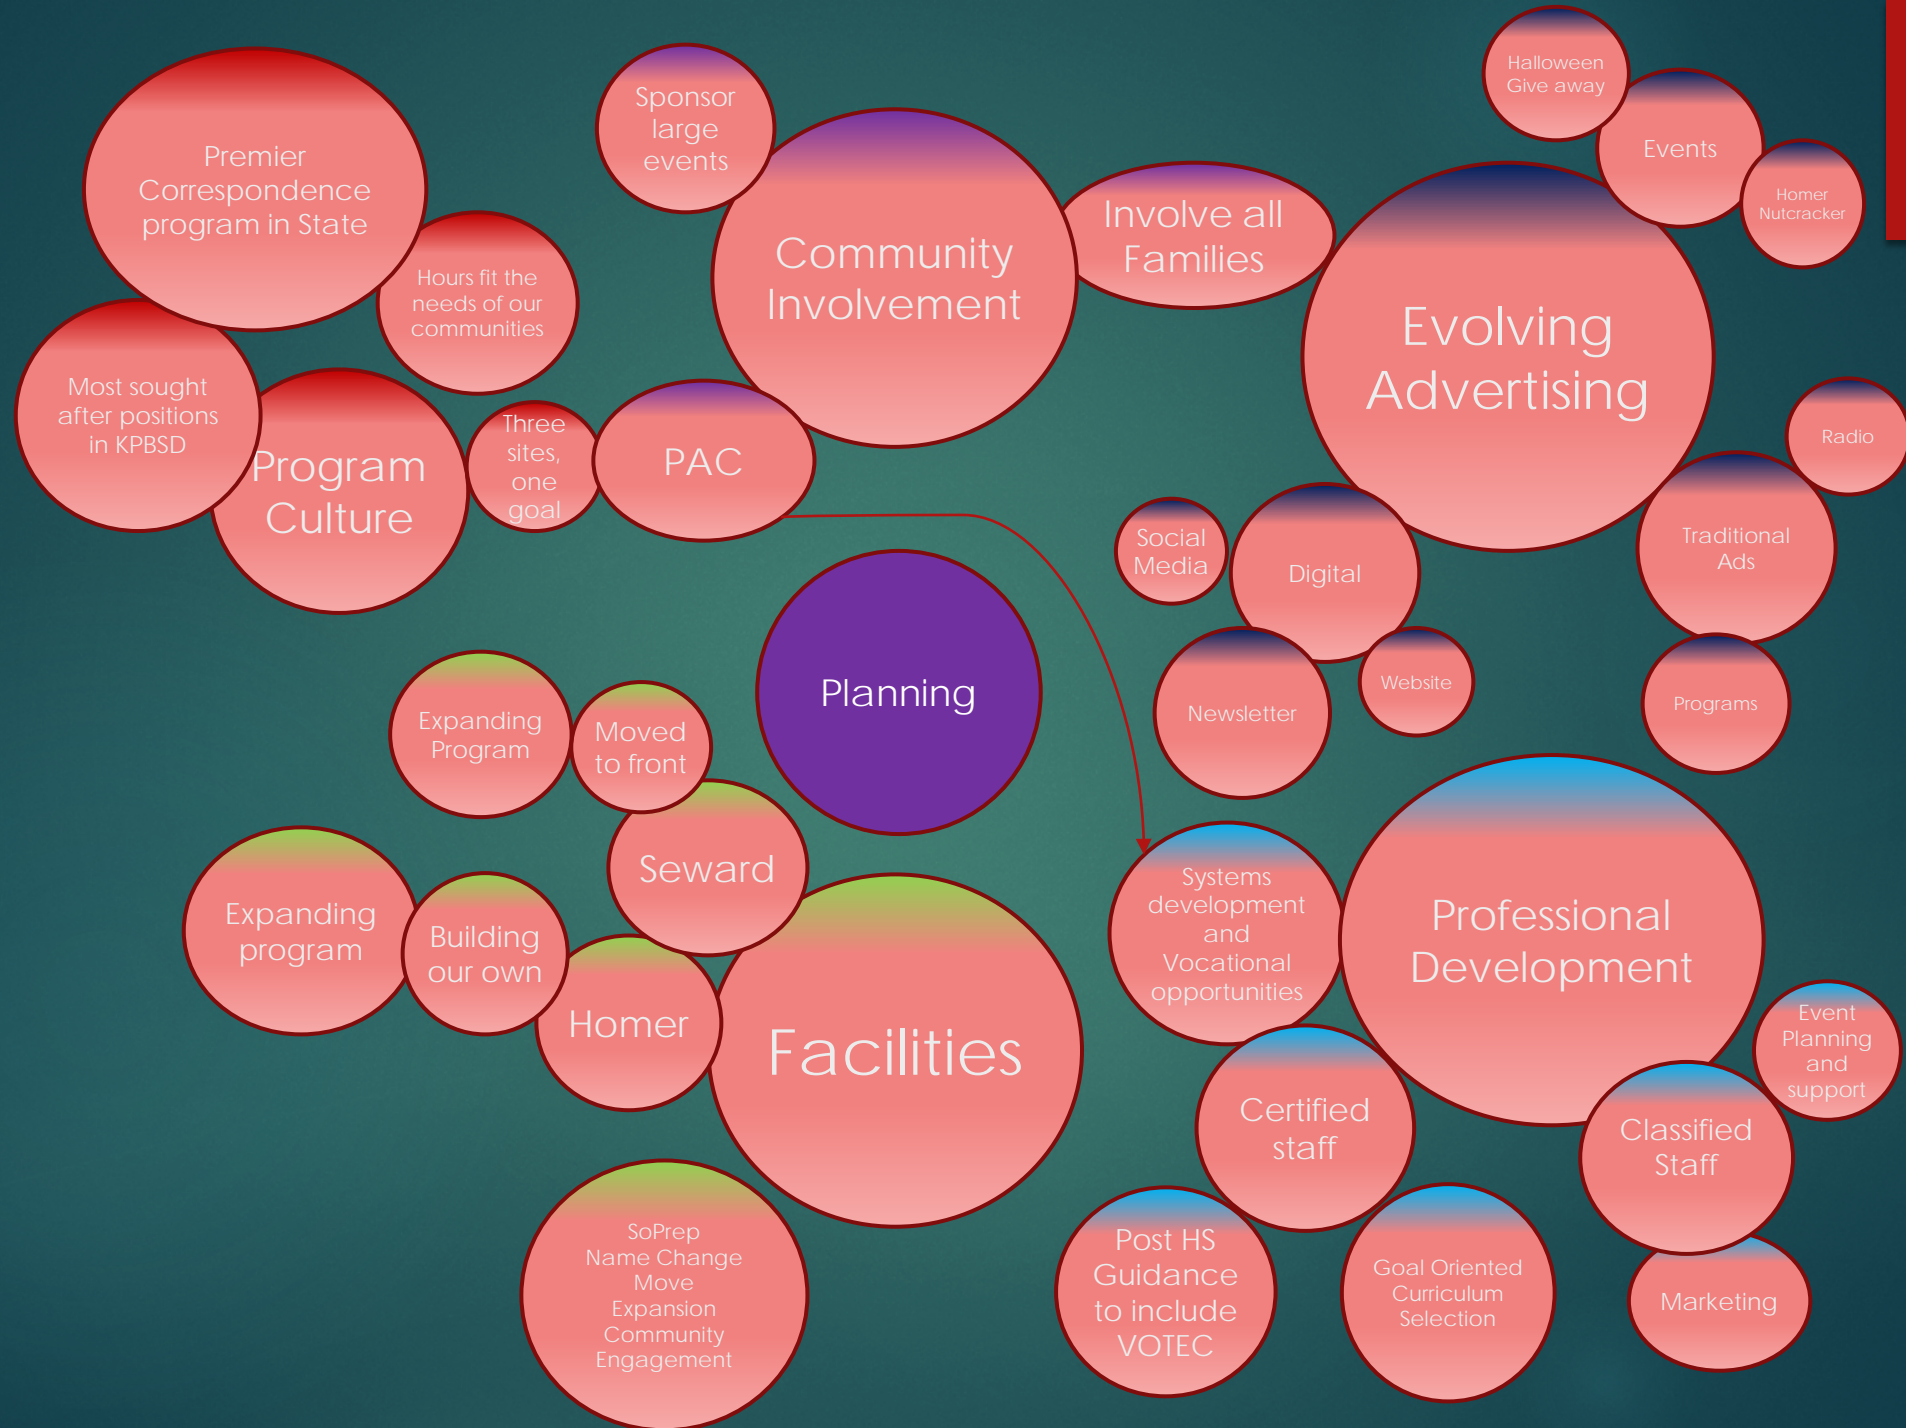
Premier Correspondence program in State

Sponsor large events

Halloween Give away

Events

Homer Nutcracker

Community Involvement

Involve all Families

Evolving Advertising

Hours fit the needs of our communities

Most sought after positions in KPBSD

Program Culture

Three sites, one goal

PAC

Radio

Social Media

Digital

Traditional Ads

Planning

Website

Newsletter

Programs

Expanding Program

Moved to front

Seward

Expanding program

Building our own

Homer

Facilities

Systems development and Vocational opportunities

Professional Development

Event Planning and support

Certified staff

Classified Staff

SoPrep Name Change Move Expansion Community Engagement

Post HS Guidance to include VOTEC

Goal Oriented Curriculum Selection

Marketing